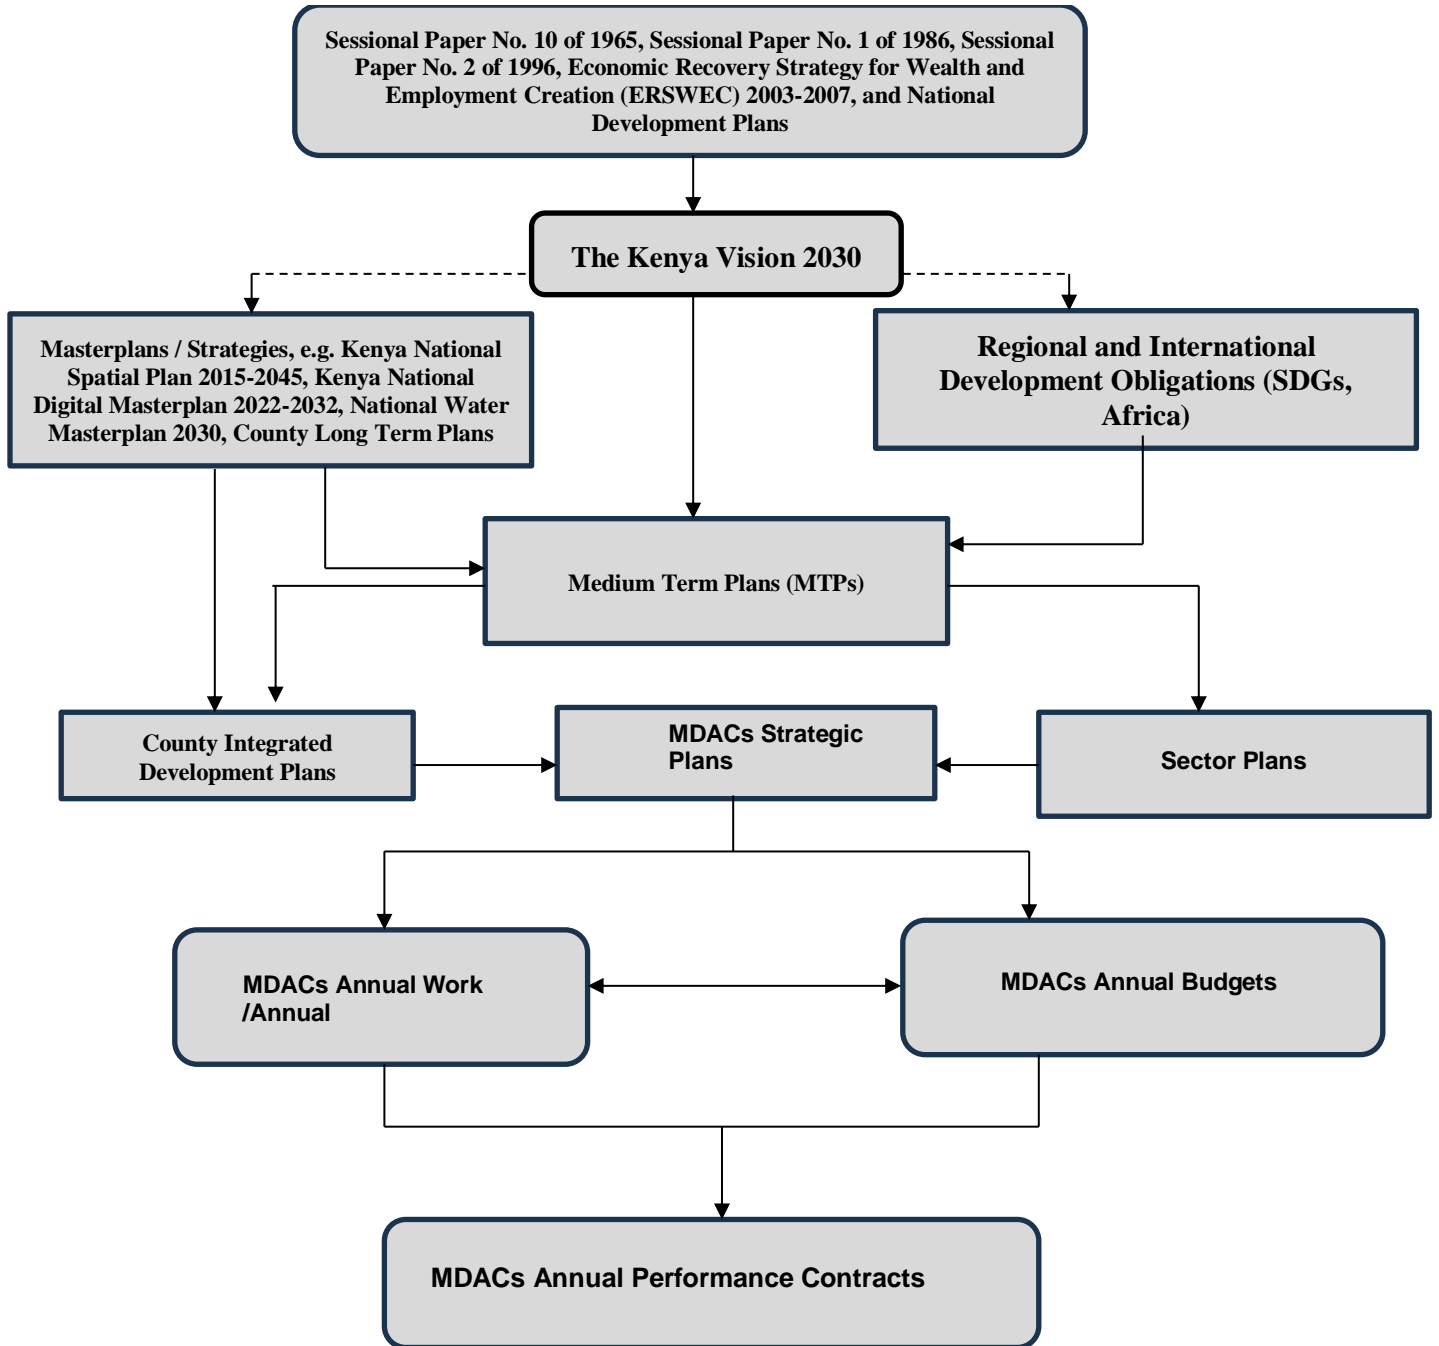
Sessional Paper No. 10 of 1965, Sessional Paper No. 1 of 1986, Sessional Paper No. 2 of 1996, Economic Recovery Strategy for Wealth and Employment Creation (ERSWEC) 2003-2007, and National Development Plans

The Kenya Vision 2030

Masterplans / Strategies, e.g. Kenya National Spatial Plan 2015-2045, Kenya National Digital Masterplan 2022-2032, National Water Masterplan 2030, County Long Term Plans

Regional and International Development Obligations (SDGs, Africa)

Medium Term Plans (MTPs)

County Integrated Development Plans

MDACs Strategic Plans

Sector Plans

MDACs Annual Work /Annual

MDACs Annual Budgets

MDACs Annual Performance Contracts